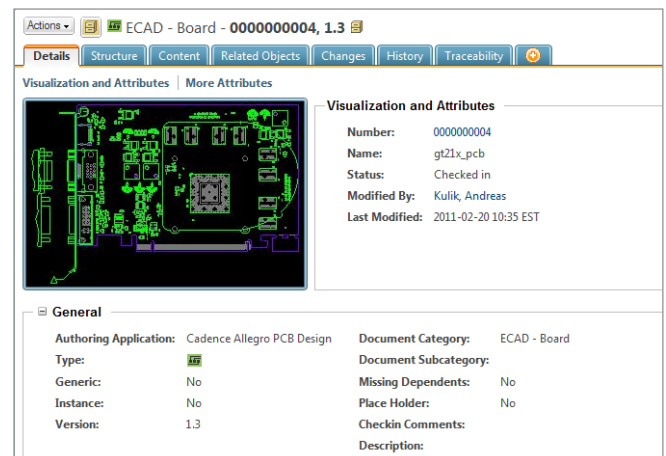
Actions ▾ ECAD - Board - 0000000004, 1.3

Details | Structure | Content | Related Objects | Changes | History | Traceability

Visualization and Attributes | More Attributes

Visualization and Attributes

| | |
|---|---|
| Number: | 0000000004 |
| Name: | gt21x_pcb |
| Status: | Checked in |
| Modified By: | Kulik, Andreas |
| Last Modified: | 2011-02-20 10:35 EST |

⊟ General

| | | | |
|---|---|---|---|
| Authoring Application: | Cadence Allegro PCB Design | Document Category: | ECAD - Board |
| Type: | | Document Subcategory: | |
| Generic: | No | Missing Dependents: | No |
| Instance: | No | Place Holder: | No |
| Version: | 1.3 | Checkin Comments: | |
| | | Description: | |